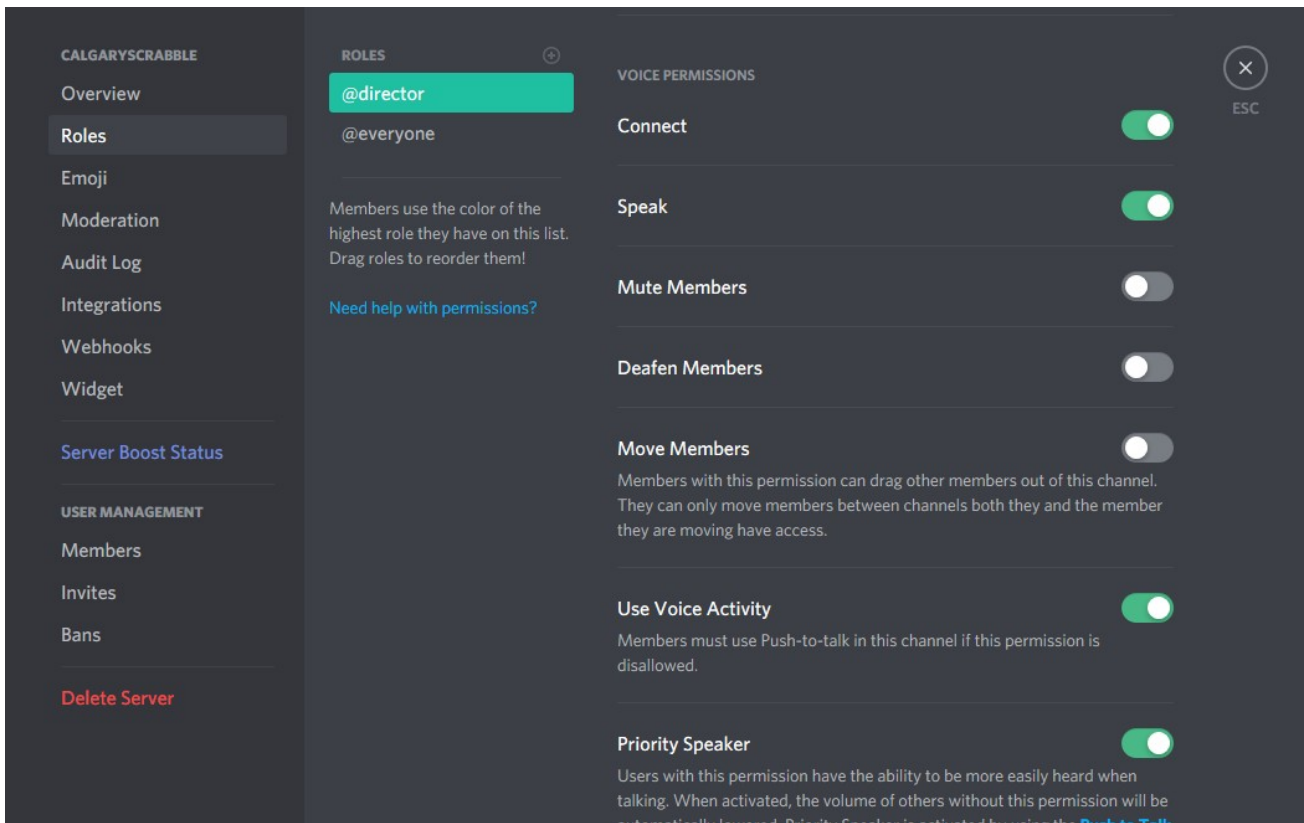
CALGARYSCRABBLE
Overview
Roles
Emoji
Moderation
Audit Log
Integrations
Webhooks
Widget

Server Boost Status

USER MANAGEMENT
Members
Invites
Bans

Delete Server

ROLES
@director
@everyone

Members use the color of the highest role they have on this list. Drag roles to reorder them!

Need help with permissions?

VOICE PERMISSIONS

Connect

Speak

Mute Members

Deafen Members

Move Members
Members with this permission can drag other members out of this channel. They can only move members between channels both they and the member they are moving have access.

Use Voice Activity
Members must use Push-to-talk in this channel if this permission is disallowed.

Priority Speaker
Users with this permission have the ability to be more easily heard when talking. When activated, the volume of others without this permission will be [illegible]

ESC